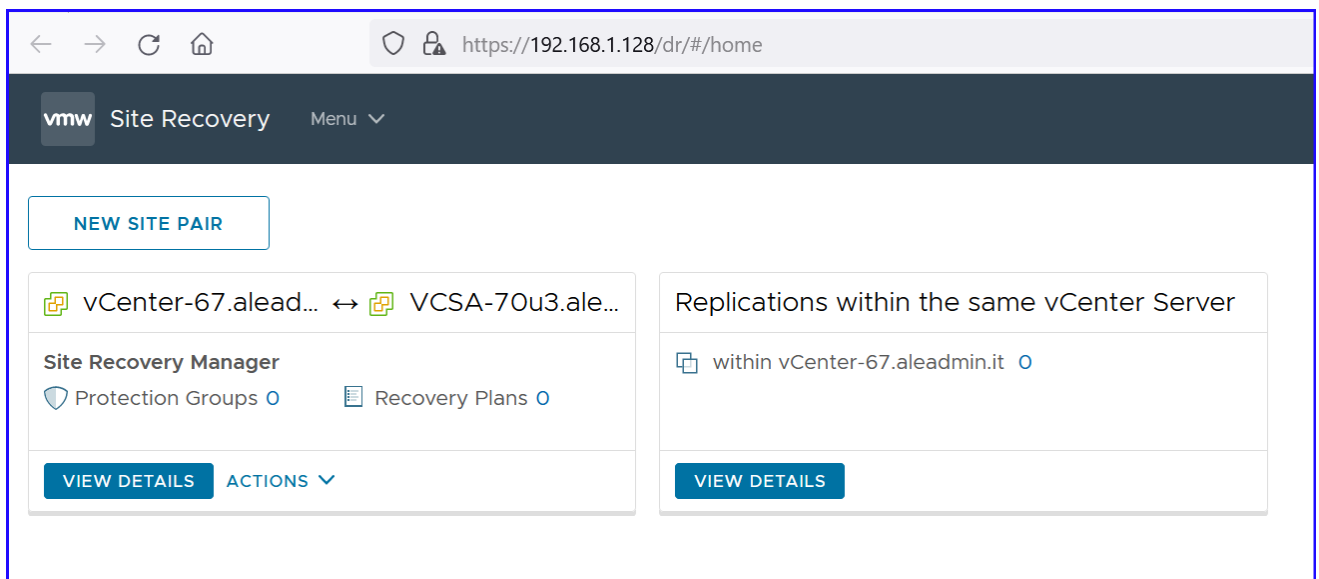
https://192.168.1.128/dr/#/home

vmw Site Recovery Menu

NEW SITE PAIR

vCenter-67.alead... ↔ VCSA-70u3.ale...

Site Recovery Manager

Protection Groups 0 Recovery Plans 0

VIEW DETAILS ACTIONS

Replications within the same vCenter Server

within vCenter-67.aleadmin.it 0

VIEW DETAILS